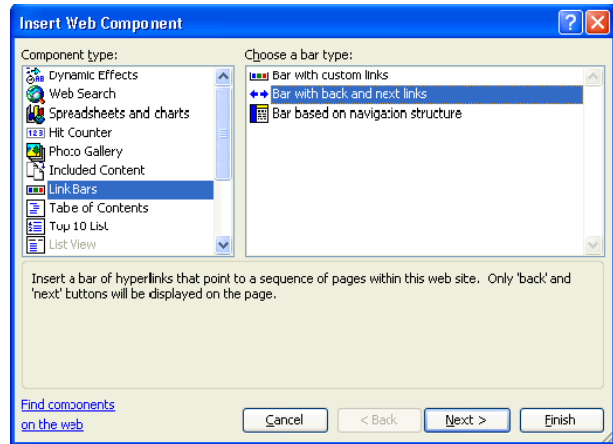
Insert Web Component

Component type:

Dynamic Effects
Web Search
Spreadsheets and charts
Hit Counter
Photo Gallery
Included Content
Link Bars
Table of Contents
Top 10 List
List View

Choose a bar type:

Bar with custom links
Bar with back and next links
Bar based on navigation structure

Insert a bar of hyperlinks that point to a sequence of pages within this web site. Only 'back' and 'next' buttons will be displayed on the page.

Find components on the web

Cancel
< Back
Next >
Finish